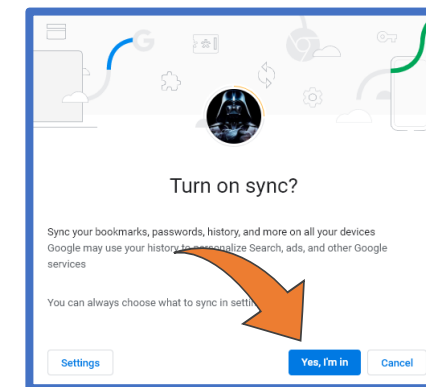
Turn on sync?

Sync your bookmarks, passwords, history, and more on all your devices
Google may use your history to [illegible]onalize Search, ads, and other Google services

You can always choose what to sync in setti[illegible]

Settings

Yes, I'm in

Cancel